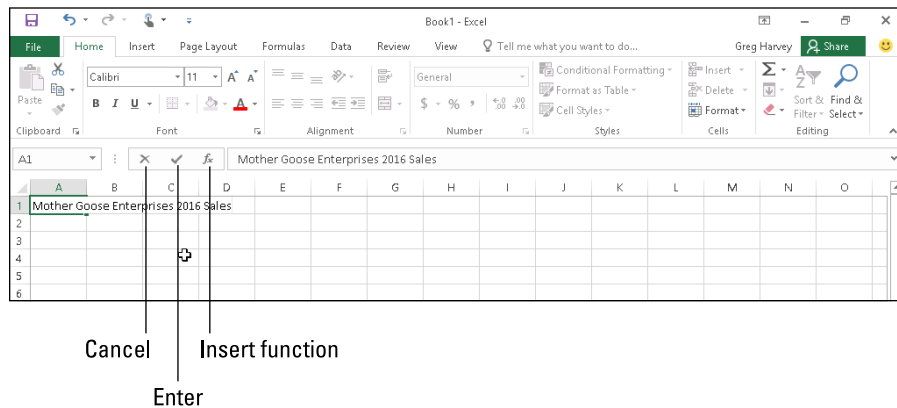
Book1 - Excel

File Home Insert Page Layout Formulas Data Review View Tell me what you want to do... Greg Harvey Share

Paste
Clipboard

Calibri 11 A A
B I U A
Font

Alignment

General
$ % ,
Number

Conditional Formatting
Format as Table
Cell Styles
Styles

Insert
Delete
Format
Cells

Sort & Filter
Find & Select
Editing

A1 $f_x$ Mother Goose Enterprises 2016 Sales

| | A | B | C | D | E | F | G | H | I | J | K | L | M | N | O |
|---|---|---|---|---|---|---|---|---|---|---|---|---|---|---|---|
| 1 | Mother Goose Enterprises 2016 Sales | | | | | | | | | | | | | | |
| 2 | | | | | | | | | | | | | | | |
| 3 | | | | | | | | | | | | | | | |
| 4 | | | | | | | | | | | | | | | |
| 5 | | | | | | | | | | | | | | | |
| 6 | | | | | | | | | | | | | | | |

Cancel
Insert function
Enter